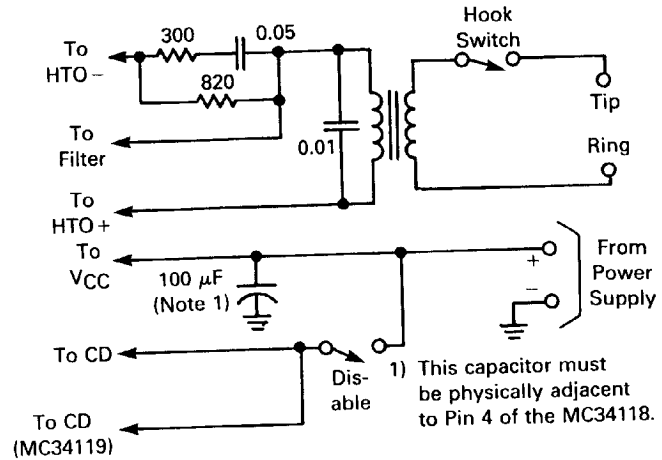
To HTO –

300

0.05

820

To Filter

0.01

Hook Switch

Tip

Ring

To HTO +

To $V_{CC}$

100 $\mu$F (Note 1)

+

–

From Power Supply

To CD

Disable

To CD (MC34119)

1) This capacitor must be physically adjacent to Pin 4 of the MC34118.